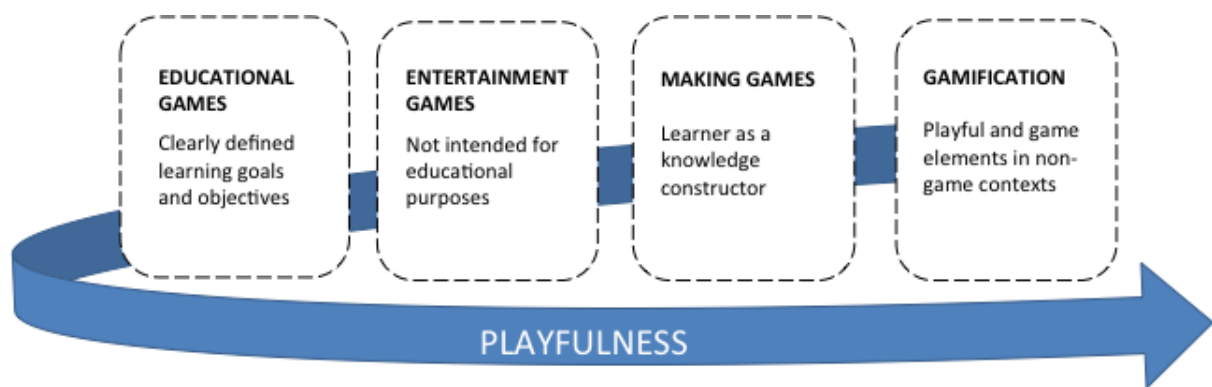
EDUCATIONAL GAMES

Clearly defined learning goals and objectives

ENTERTAINMENT GAMES

Not intended for educational purposes

MAKING GAMES

Learner as a knowledge constructor

GAMIFICATION

Playful and game elements in non-game contexts

PLAYFULNESS